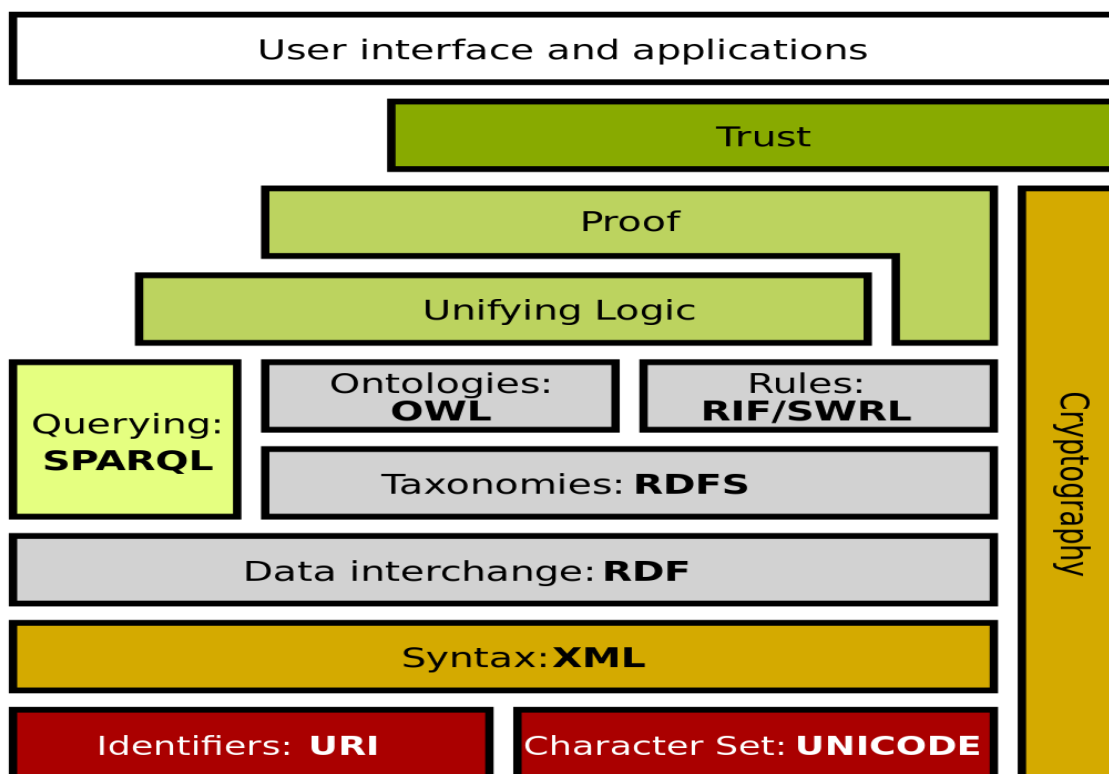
User interface and applications

Trust

Proof

Unifying Logic

Querying: SPARQL

Ontologies: OWL

Rules: RIF/SWRL

Taxonomies: RDFS

Data interchange: RDF

Syntax: XML

Identifiers: URI

Character Set: UNICODE

Cryptography